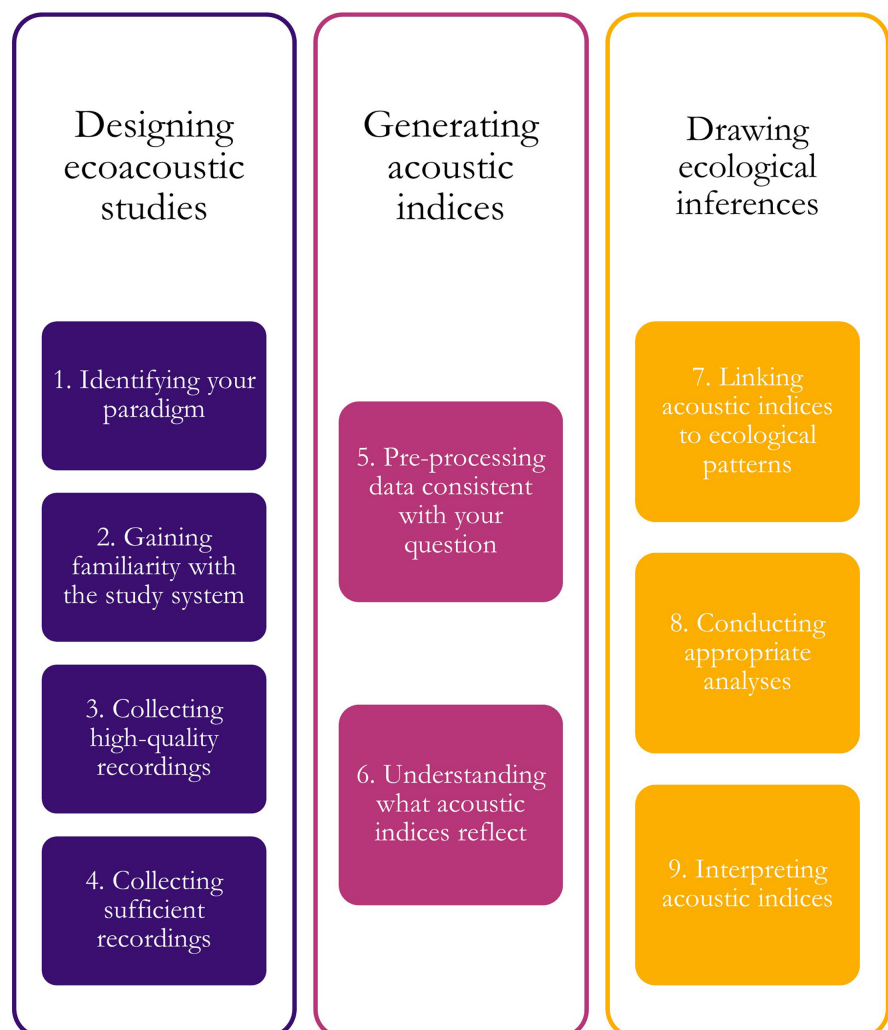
Designing ecoacoustic studies

1. Identifying your paradigm

2. Gaining familiarity with the study system

3. Collecting high-quality recordings

4. Collecting sufficient recordings

Generating acoustic indices

5. Pre-processing data consistent with your question

6. Understanding what acoustic indices reflect

Drawing ecological inferences

7. Linking acoustic indices to ecological patterns

8. Conducting appropriate analyses

9. Interpreting acoustic indices